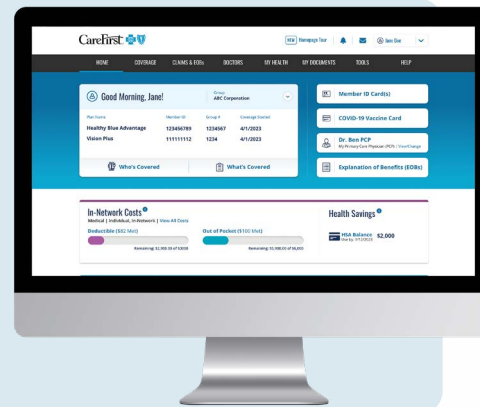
CareFirst

NEW Homepage Tour | Jane Doe

HOME COVERAGE CLAIMS & EOBs DOCTORS MY HEALTH MY DOCUMENTS TOOLS HELP

Good Morning, Jane!

Group
ABC Corporation

| Plan Name | Member ID | Group # | Coverage Start |
|---|---|---|---|
| Healthy Blue Advantage | 123456789 | 1234567 | 4/1/2023 |
| Vision Plus | 111111112 | 1234 | 4/1/2023 |

Who's Covered

What's Covered

Member ID Card(s)

COVID-19 Vaccine Card

Dr. Ben PCP
My Primary Care Physician (PCP) | View/Change

Explanation of Benefits (EOBs)

In-Network Costs
Medical | Individual, In-Network | View All Costs

Deductible ($82 Met)
Remaining: $2,918.00 of $3000

Out of Pocket ($100 Met)
Remaining: $5,900.00 of $6,000

Health Savings

HSA Balance
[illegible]
$2,000